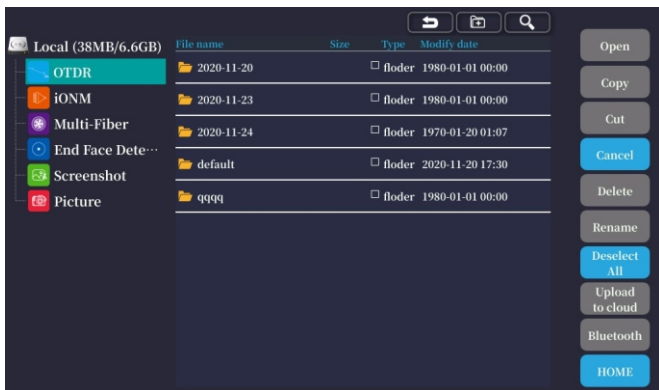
Local (38MB/6.6GB)
OTDR
iONM
Multi-Fiber
End Face Dete···
Screenshot
Picture

| File name | Size | Type | Modify date |
|---|---|---|---|
| 2020-11-20 | | floder | 1980-01-01 00:00 |
| 2020-11-23 | | floder | 1980-01-01 00:00 |
| 2020-11-24 | | floder | 1970-01-20 01:07 |
| default | | floder | 2020-11-20 17:30 |
| qqqq | | floder | 1980-01-01 00:00 |

Open
Copy
Cut
Cancel
Delete
Rename
Deselect All
Upload to cloud
Bluetooth
HOME